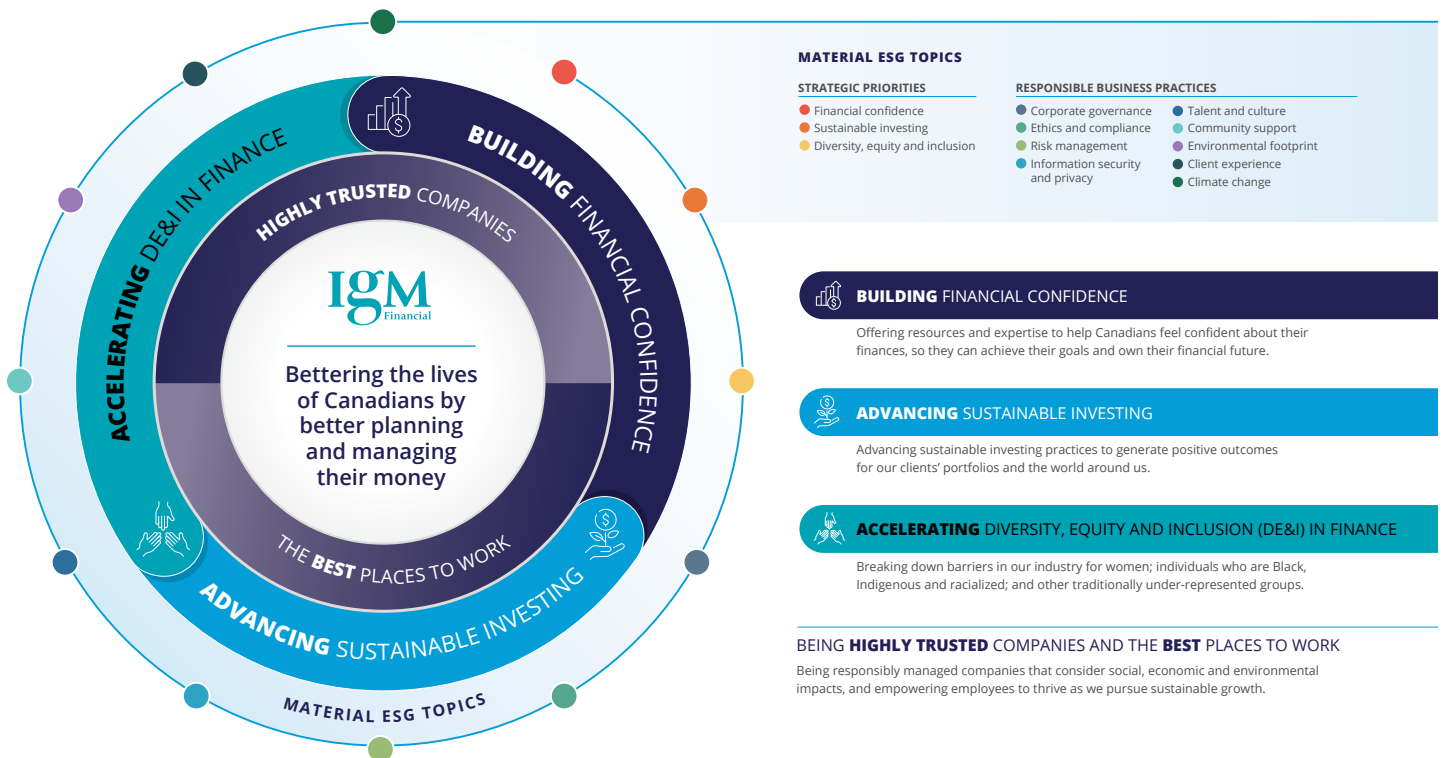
ACCELERATING DE&I IN FINANCE

BUILDING FINANCIAL CONFIDENCE

HIGHLY TRUSTED COMPANIES

IGM Financial

Bettering the lives of Canadians by better planning and managing their money

THE BEST PLACES TO WORK

ADVANCING SUSTAINABLE INVESTING

MATERIAL ESG TOPICS

MATERIAL ESG TOPICS

STRATEGIC PRIORITIES
Financial confidence
Sustainable investing
Diversity, equity and inclusion

RESPONSIBLE BUSINESS PRACTICES
Corporate governance
Ethics and compliance
Risk management
Information security and privacy
Talent and culture
Community support
Environmental footprint
Client experience
Climate change

BUILDING FINANCIAL CONFIDENCE
Offering resources and expertise to help Canadians feel confident about their finances, so they can achieve their goals and own their financial future.

ADVANCING SUSTAINABLE INVESTING
Advancing sustainable investing practices to generate positive outcomes for our clients' portfolios and the world around us.

ACCELERATING DIVERSITY, EQUITY AND INCLUSION (DE&I) IN FINANCE
Breaking down barriers in our industry for women; individuals who are Black, Indigenous and racialized; and other traditionally under-represented groups.

BEING HIGHLY TRUSTED COMPANIES AND THE BEST PLACES TO WORK
Being responsibly managed companies that consider social, economic and environmental impacts, and empowering employees to thrive as we pursue sustainable growth.